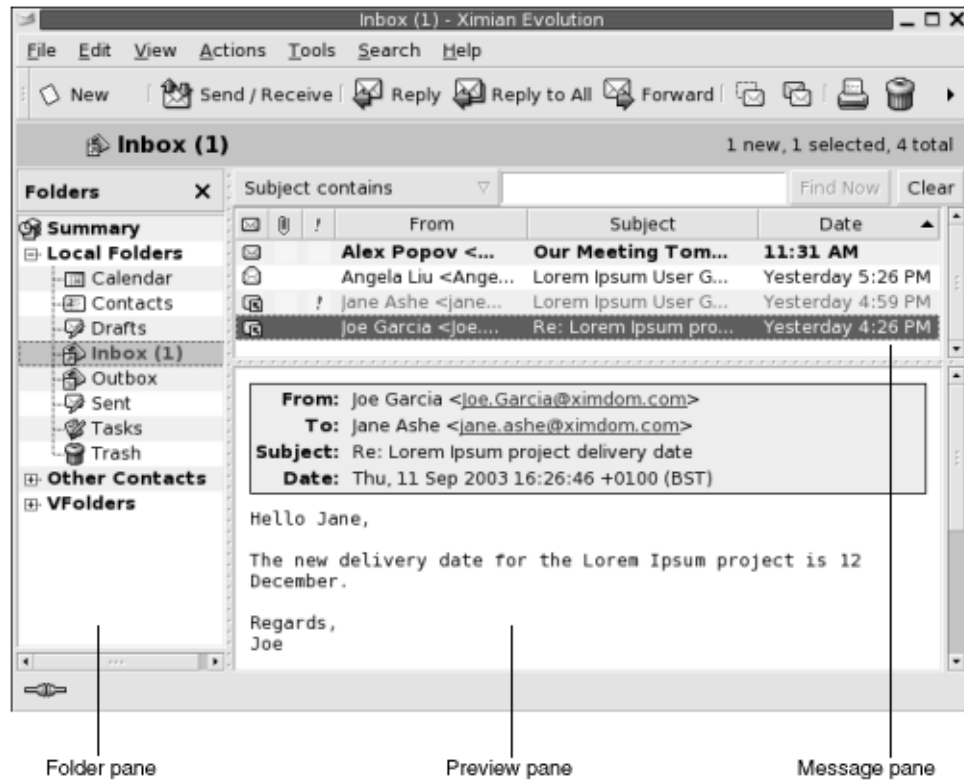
Inbox (1) - Ximian Evolution

File Edit View Actions Tools Search Help

New | Send / Receive | Reply | Reply to All | Forward

Inbox (1)

1 new, 1 selected, 4 total

Folders ✕

Subject contains

Find Now | Clear

Summary
Local Folders
Calendar
Contacts
Drafts
Inbox (1)
Outbox
Sent
Tasks
Trash
Other Contacts
VFolders

| | | ! | From | Subject | Date |
|---|---|---|---|---|---|
| | | | Alex Popov <... | Our Meeting Tom... | 11:31 AM |
| | | | Angela Liu <Ange... | Lorem Ipsum User G... | Yesterday 5:26 PM |
| | | ! | Jane Ashe <jane... | Lorem Ipsum User G... | Yesterday 4:59 PM |
| | | | Joe Garcia <Joe.... | Re: Lorem Ipsum pro... | Yesterday 4:26 PM |

From: Joe Garcia <Joe.Garcia@ximdom.com>
To: Jane Ashe <jane.ashe@ximdom.com>
Subject: Re: Lorem Ipsum project delivery date
Date: Thu, 11 Sep 2003 16:26:46 +0100 (BST)

Hello Jane,

The new delivery date for the Lorem Ipsum project is 12 December.

Regards,
Joe

Folder pane

Preview pane

Message pane